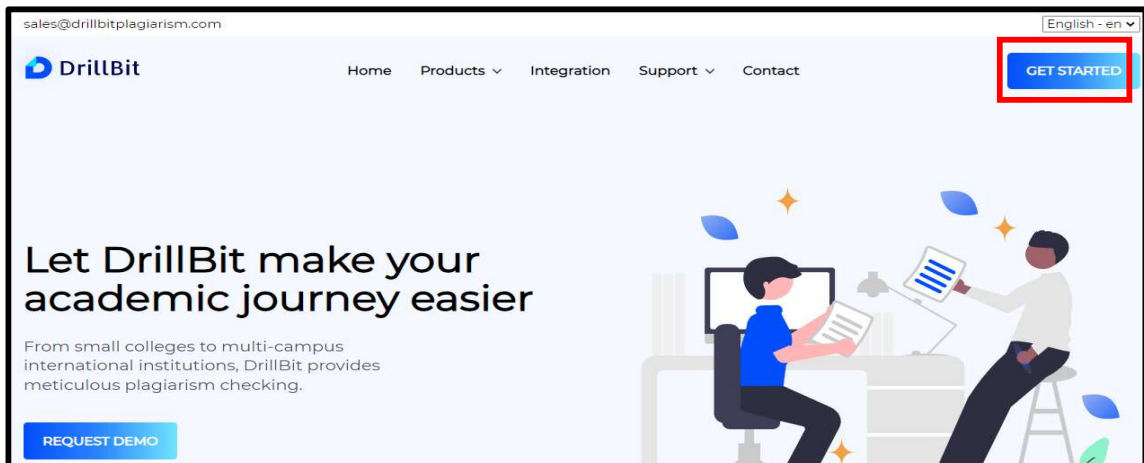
sales@drillbitplagiarism.com

English - en

DrillBit

Home Products Integration Support Contact

GET STARTED

Let DrillBit make your academic journey easier

From small colleges to multi-campus international institutions, DrillBit provides meticulous plagiarism checking.

REQUEST DEMO